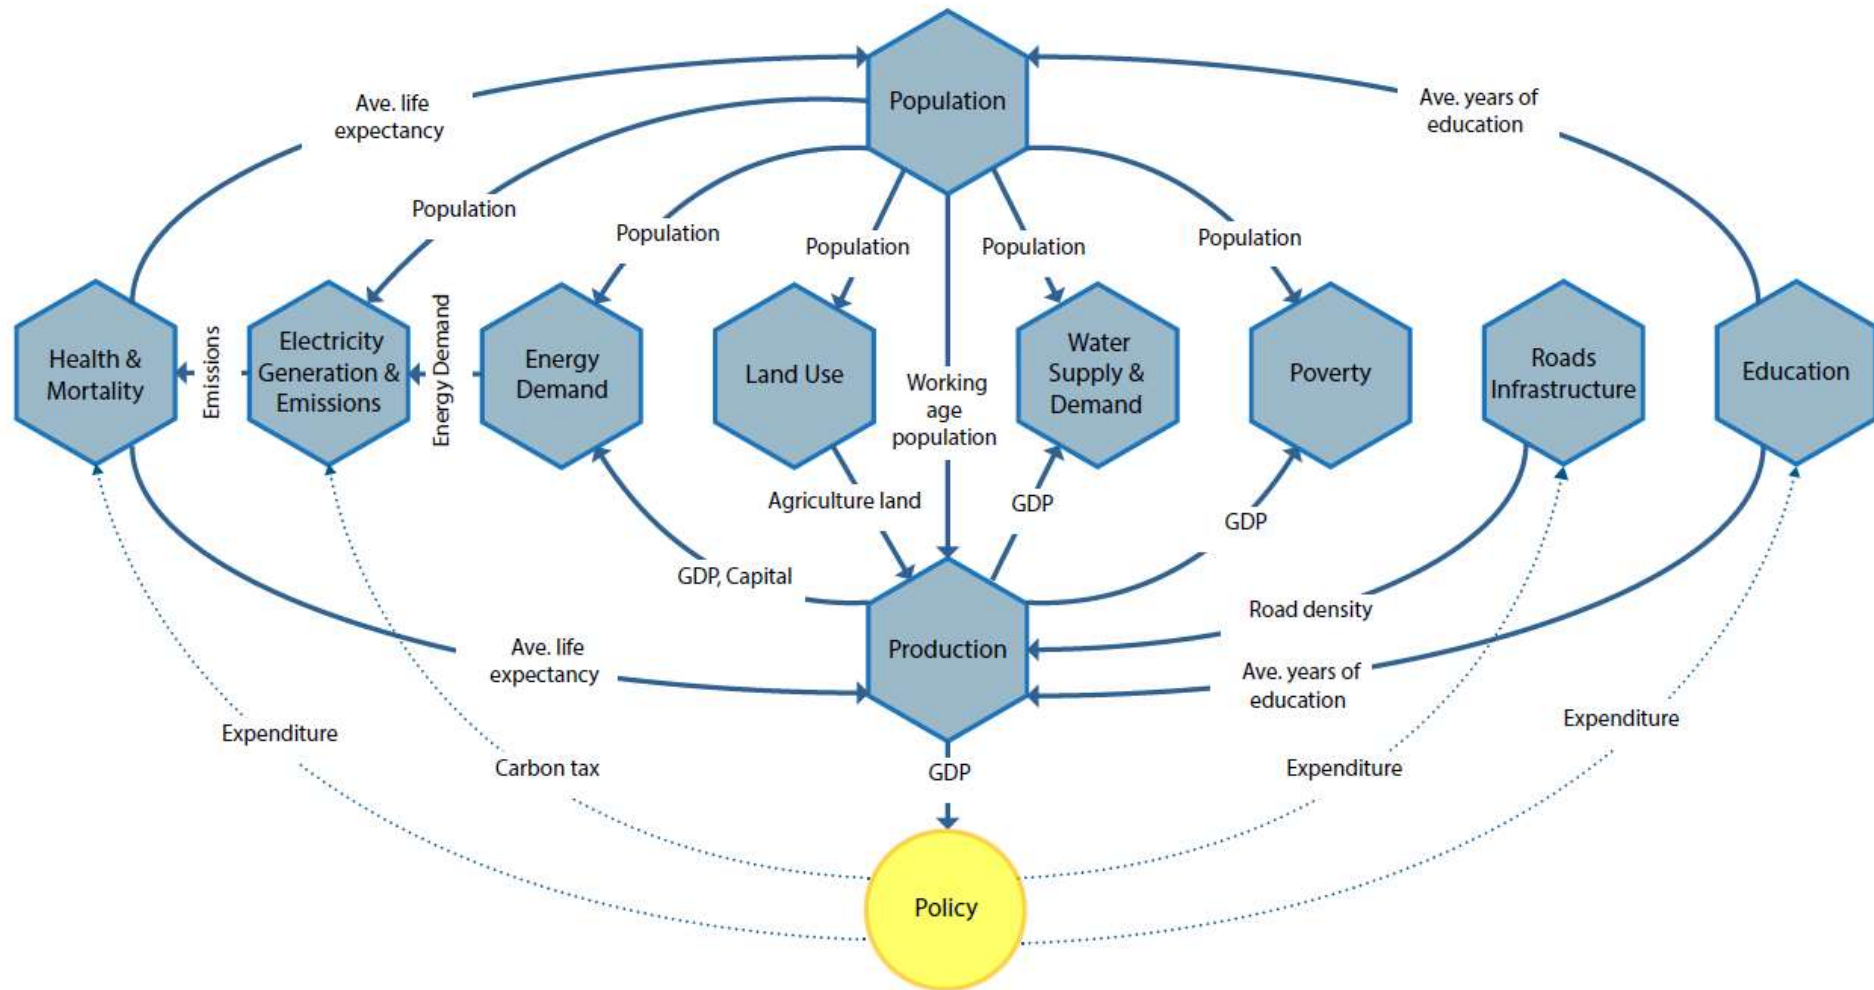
Population

Ave. life expectancy

Ave. years of education

Population

Population

Population

Population

Population

Health & Mortality

Emissions

Electricity Generation & Emissions

Energy Demand

Energy Demand

Land Use

Working age population

Water Supply & Demand

Poverty

Roads Infrastructure

Education

Agriculture land

GDP

GDP

GDP, Capital

Road density

Production

Ave. life expectancy

Ave. years of education

Expenditure

Carbon tax

GDP

Expenditure

Expenditure

Policy